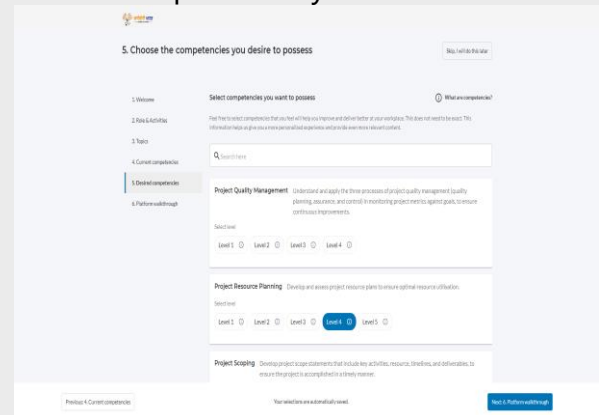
5. Choose the competencies you desire to possess

Skip, I will do this later

1. Welcome
2. Role & Activities
3. Topics
4. Current competencies
5. Desired competencies
6. Platform walkthrough

Select competencies you want to possess

What are competencies?

Feel free to select competencies that you feel will help you improve and deliver better at your workplace. This does not need to be exact. This information helps us give you a more personalised experience and provide even more relevant content.

Search here

Project Quality Management Understand and apply the three processes of project quality management (quality planning, assurance, and control) in monitoring project metrics against goals, to ensure continuous improvements.

Select level

Level 1 Level 2 Level 3 Level 4

Project Resource Planning Develop and assess project resource plans to ensure optimal resource utilisation.

Select level

Level 1 Level 2 Level 3 Level 4 Level 5

Project Scoping Develop project scope statements that include key activities, resource, timelines, and deliverables, to ensure the project is accomplished in a timely manner.

Previous: 4. Current competencies

Your selections are automatically saved.

Next: 6. Platform walkthrough